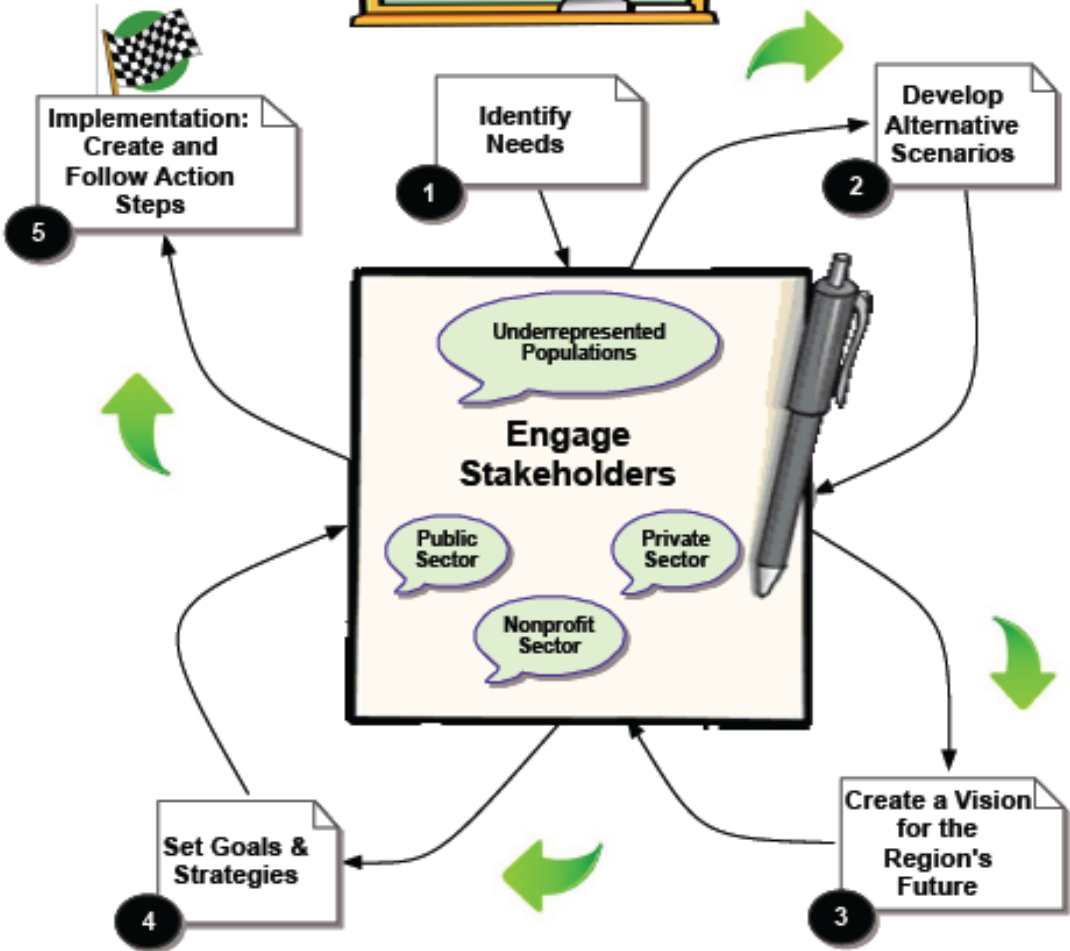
Implementation: Create and Follow Action Steps

5

Identify Needs

1

Develop Alternative Scenarios

2

Underrepresented Populations

Engage Stakeholders

Public Sector

Private Sector

Nonprofit Sector

Create a Vision for the Region's Future

3

Set Goals & Strategies

4